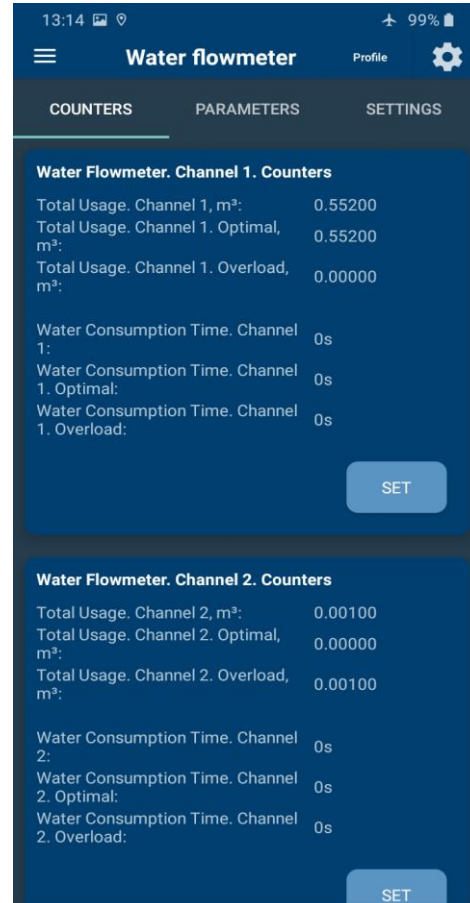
13:14 99%

Water flowmeter Profile

COUNTERS PARAMETERS SETTINGS

Water Flowmeter. Channel 1. Counters

Total Usage. Channel 1, m³: 0.55200
Total Usage. Channel 1. Optimal, m³: 0.55200
Total Usage. Channel 1. Overload, m³: 0.00000

Water Consumption Time. Channel 1: 0s
Water Consumption Time. Channel 1. Optimal: 0s
Water Consumption Time. Channel 1. Overload: 0s

SET

Water Flowmeter. Channel 2. Counters

Total Usage. Channel 2, m³: 0.00100
Total Usage. Channel 2. Optimal, m³: 0.00000
Total Usage. Channel 2. Overload, m³: 0.00100

Water Consumption Time. Channel 2: 0s
Water Consumption Time. Channel 2. Optimal: 0s
Water Consumption Time. Channel 2. Overload: 0s

SET